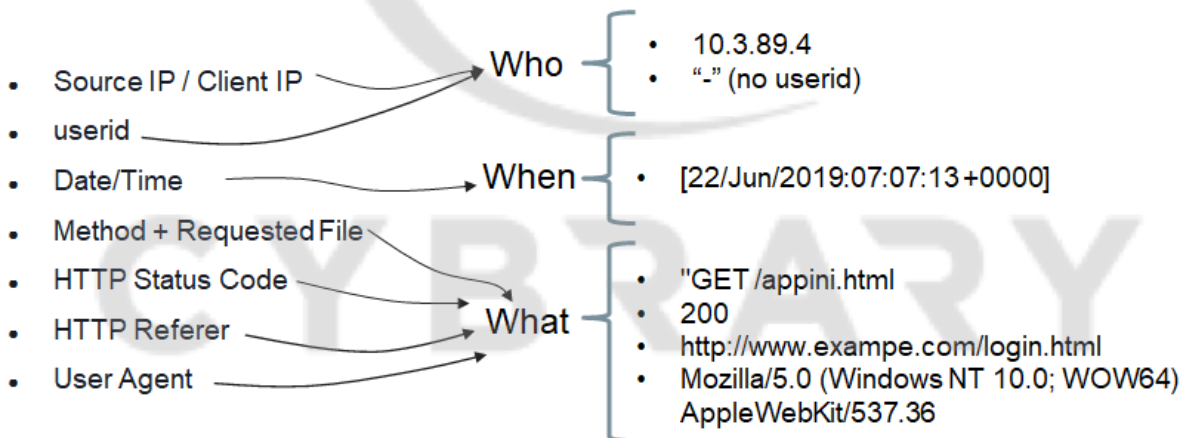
- Source IP / Client IP
- userid
- Date/Time
- Method + Requested File
- HTTP Status Code
- HTTP Referer
- User Agent

Who

- 10.3.89.4
- “-” (no userid)

When

- [22/Jun/2019:07:07:13 +0000]

What

- "GET /appini.html
- 200
- http://www.exampe.com/login.html
- Mozilla/5.0 (Windows NT 10.0; WOW64) AppleWebKit/537.36

CYBRARY